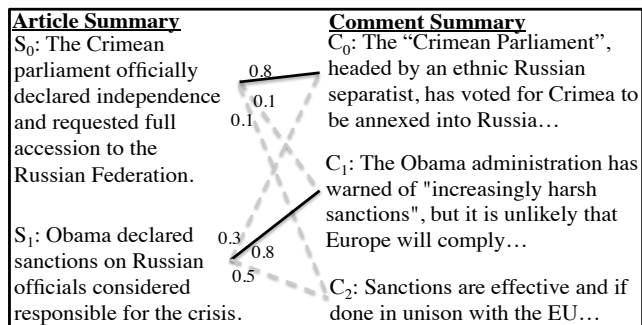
Article Summary

$S_0$: The Crimean parliament officially declared independence and requested full accession to the Russian Federation.

$S_1$: Obama declared sanctions on Russian officials considered responsible for the crisis.

0.8
0.1
0.1
0.3
0.8
0.5

Comment Summary

$C_0$: The "Crimean Parliament", headed by an ethnic Russian separatist, has voted for Crimea to be annexed into Russia…

$C_1$: The Obama administration has warned of "increasingly harsh sanctions", but it is unlikely that Europe will comply…

$C_2$: Sanctions are effective and if done in unison with the EU…